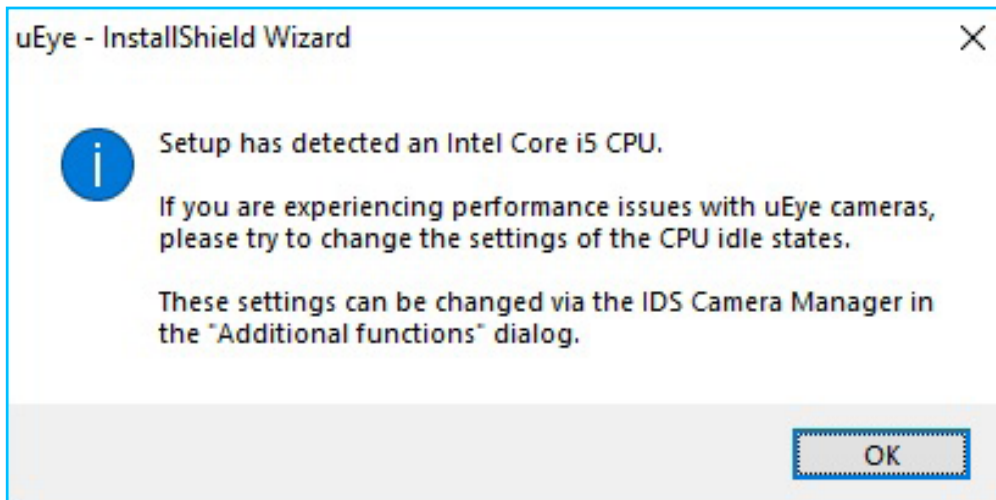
uEye - InstallShield Wizard

Setup has detected an Intel Core i5 CPU.

If you are experiencing performance issues with uEye cameras, please try to change the settings of the CPU idle states.

These settings can be changed via the IDS Camera Manager in the "Additional functions" dialog.

OK